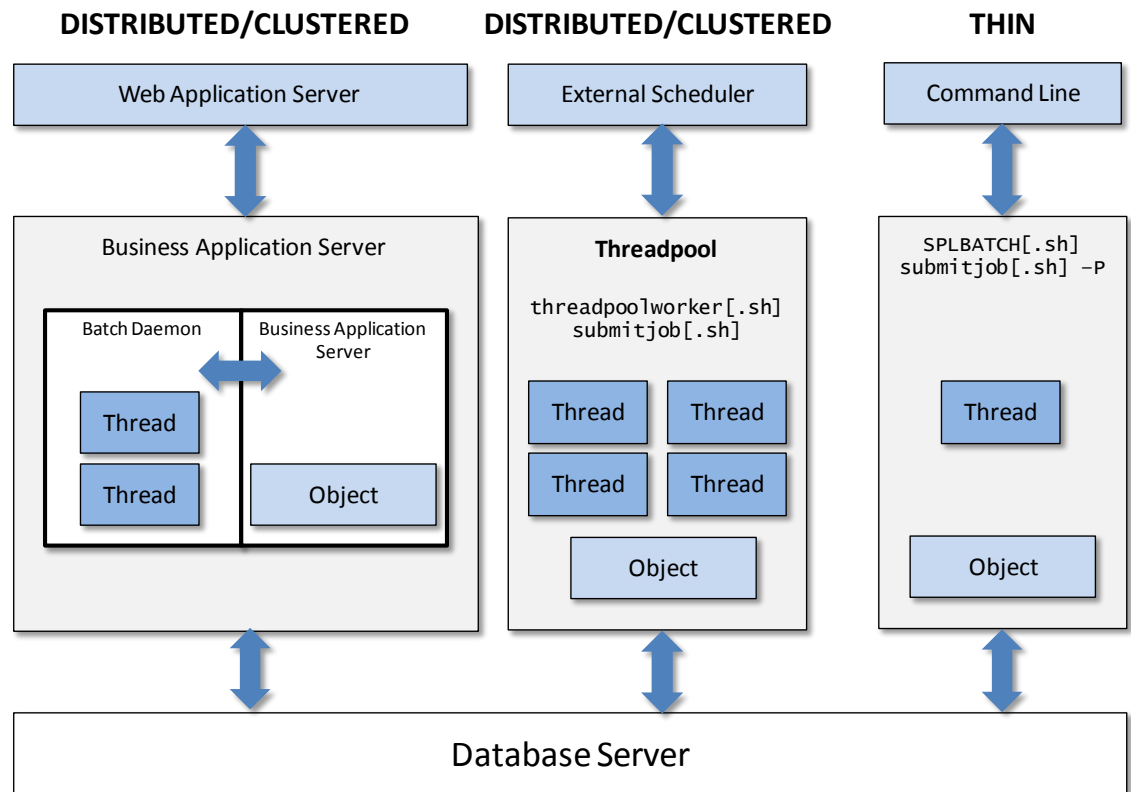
DISTRIBUTED/CLUSTERED

Web Application Server

Business Application Server

Batch Daemon

Thread

Thread

Business Application Server

Object

DISTRIBUTED/CLUSTERED

External Scheduler

Threadpool

threadpoolworker[.sh]
submitjob[.sh]

Thread

Thread

Thread

Thread

Object

THIN

Command Line

SPLBATCH[.sh]
submitjob[.sh] –P

Thread

Object

Database Server